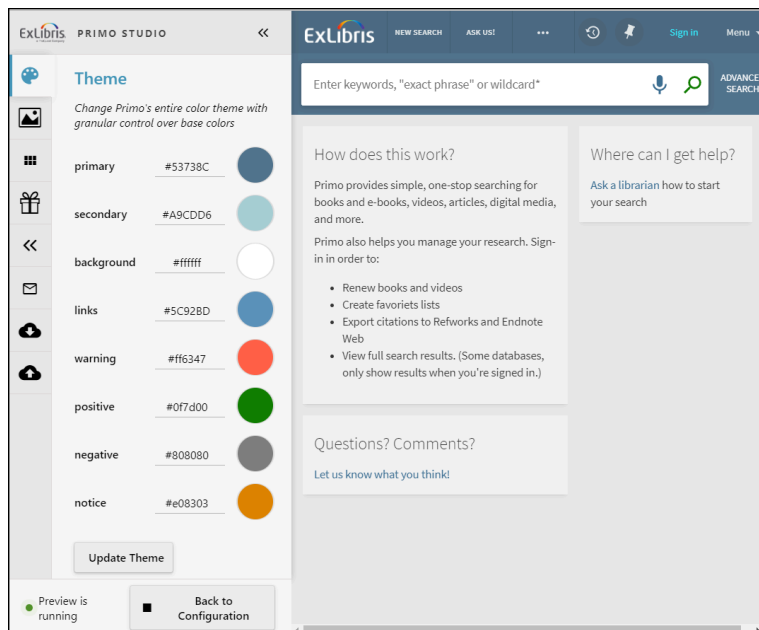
ExLibris PRIMO STUDIO «

Theme

Change Primo's entire color theme with granular control over base colors

primary #53738C

secondary #A9CDD6

background #ffffff

links #5C92BD

warning #ff6347

positive #0f7d00

negative #808080

notice #e08303

Update Theme

Preview is running

Back to Configuration

ExLibris NEW SEARCH ASK US! ••• Sign in Menu

Enter keywords, "exact phrase" or wildcard*

ADVANCE SEARCH

How does this work?

Primo provides simple, one-stop searching for books and e-books, videos, articles, digital media, and more.

Primo also helps you manage your research. Sign-in in order to:

- Renew books and videos
- Create favoriets lists
- Export citations to Refworks and Endnote Web
- View full search results. (Some databases, only show results when you're signed in.)

Where can I get help?

Ask a librarian how to start your search

Questions? Comments?

Let us know what you think!